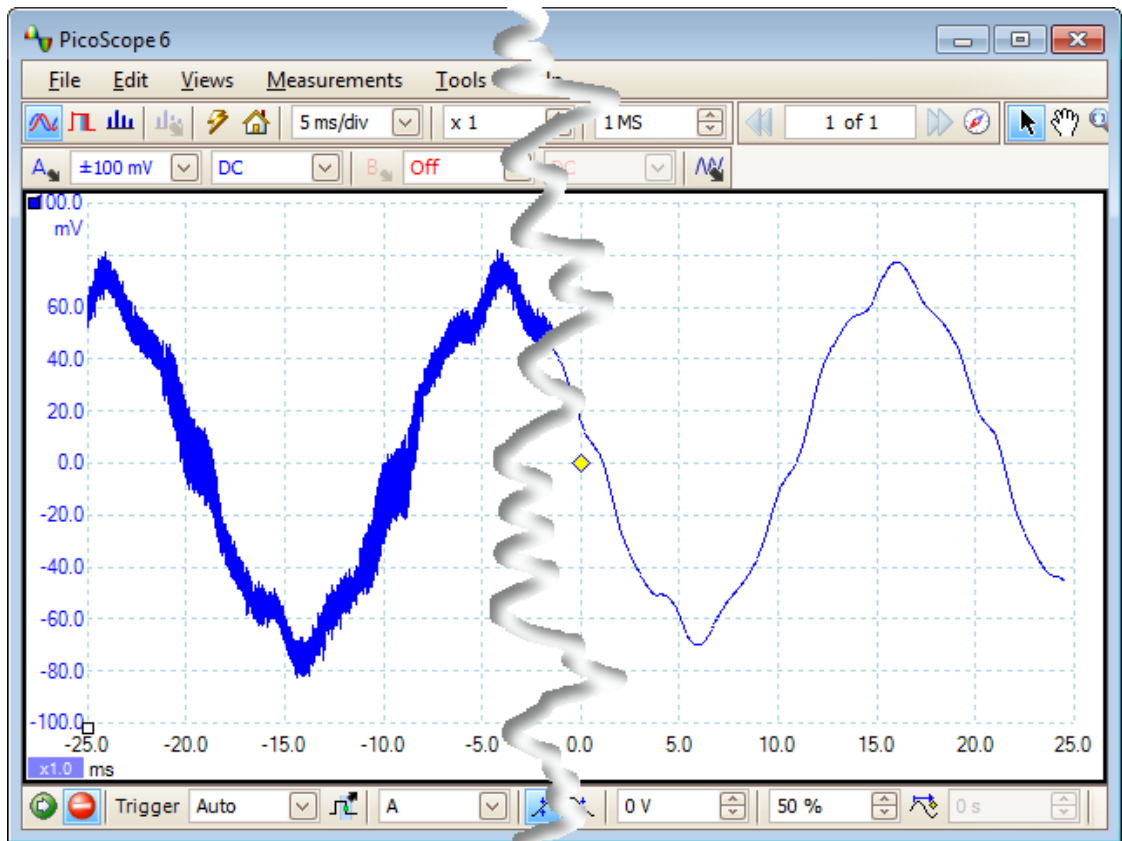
PicoScope 6

File Edit Views Measurements Tools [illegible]

5 ms/div x 1 1 MS 1 of 1

A ±100 mV DC B Off DC

100.0 mV
60.0
40.0
20.0
0.0
-20.0
-40.0
-60.0
-80.0
-100.0

-25.0 -20.0 -15.0 -10.0 -5.0 0.0 5.0 10.0 15.0 20.0 25.0
x1.0 ms

Trigger Auto A 0 V 50 % 0 s